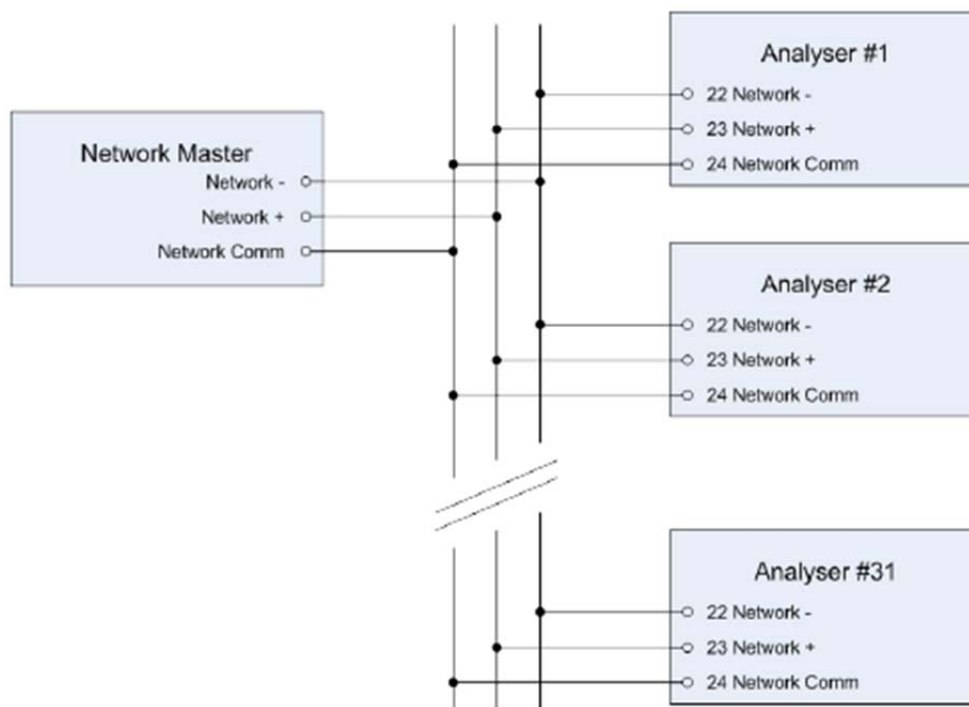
Network Master
Network -
Network +
Network Comm

Analyser #1
22 Network -
23 Network +
24 Network Comm

Analyser #2
22 Network -
23 Network +
24 Network Comm

Analyser #31
22 Network -
23 Network +
24 Network Comm